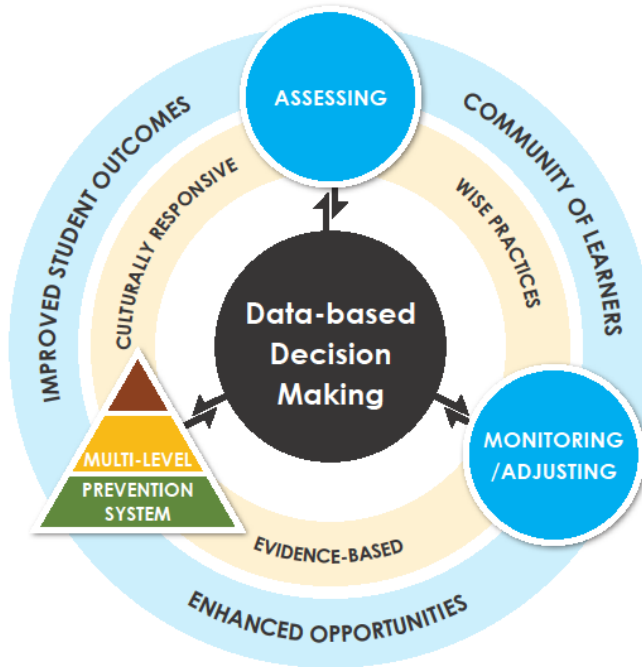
ASSESSING

COMMUNITY OF LEARNERS

WISE PRACTICES

Data-based Decision Making

MONITORING /ADJUSTING

EVIDENCE-BASED

ENHANCED OPPORTUNITIES

MULTI-LEVEL PREVENTION SYSTEM

CULTURALLY RESPONSIVE

IMPROVED STUDENT OUTCOMES